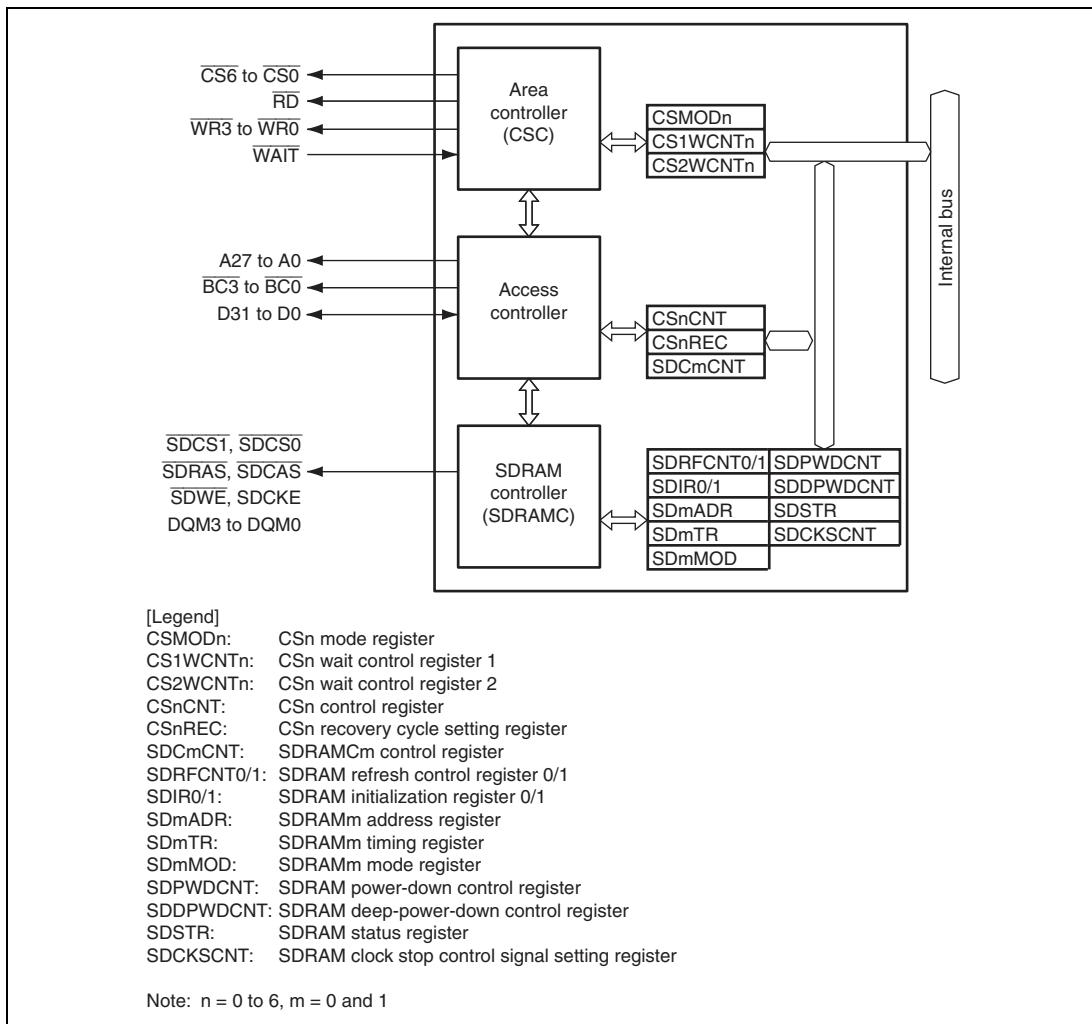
$\overline{CS6}$ to $\overline{CS0}$
$\overline{RD}$
$\overline{WR3}$ to $\overline{WR0}$
$\overline{WAIT}$

Area controller (CSC)

CSMODn
CS1WCNTn
CS2WCNTn

Internal bus

A27 to A0
$\overline{BC3}$ to $\overline{BC0}$
D31 to D0

Access controller

CSnCNT
CSnREC
SDCmCNT

$\overline{SDCS1}$, $\overline{SDCS0}$
$\overline{SDRAS}$, $\overline{SDCAS}$
$\overline{SDWE}$, SDCKE
DQM3 to DQM0

SDRAM controller (SDRAMC)

SDRFCNT0/1
SDIR0/1
SDmADR
SDmTR
SDmMOD
SDPWDCNT
SDDPWDCNT
SDSTR
SDCKSCNT

[Legend]
CSMODn: CSn mode register
CS1WCNTn: CSn wait control register 1
CS2WCNTn: CSn wait control register 2
CSnCNT: CSn control register
CSnREC: CSn recovery cycle setting register
SDCmCNT: SDRAMCm control register
SDRFCNT0/1: SDRAM refresh control register 0/1
SDIR0/1: SDRAM initialization register 0/1
SDmADR: SDRAMm address register
SDmTR: SDRAMm timing register
SDmMOD: SDRAMm mode register
SDPWDCNT: SDRAM power-down control register
SDDPWDCNT: SDRAM deep-power-down control register
SDSTR: SDRAM status register
SDCKSCNT: SDRAM clock stop control signal setting register

Note: n = 0 to 6, m = 0 and 1